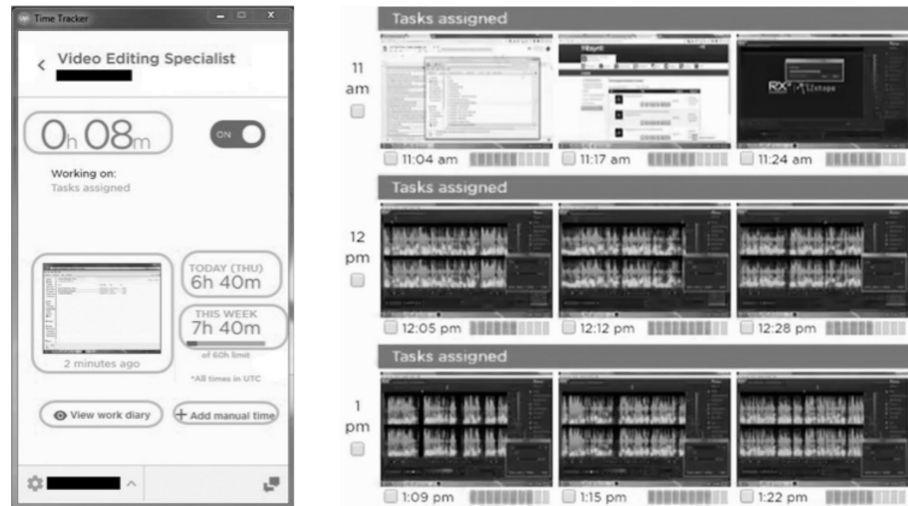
Time Tracker

Video Editing Specialist

0h 08m

ON

Working on:
Tasks assigned

TODAY (THU)
6h 40m

THIS WEEK
7h 40m
of 60h limit

2 minutes ago

*All times in UTC

View work diary

Add manual time

Tasks assigned

11 am

11:04 am

11:17 am

11:24 am

Tasks assigned

12 pm

12:05 pm

12:12 pm

12:28 pm

Tasks assigned

1 pm

1:09 pm

1:15 pm

1:22 pm